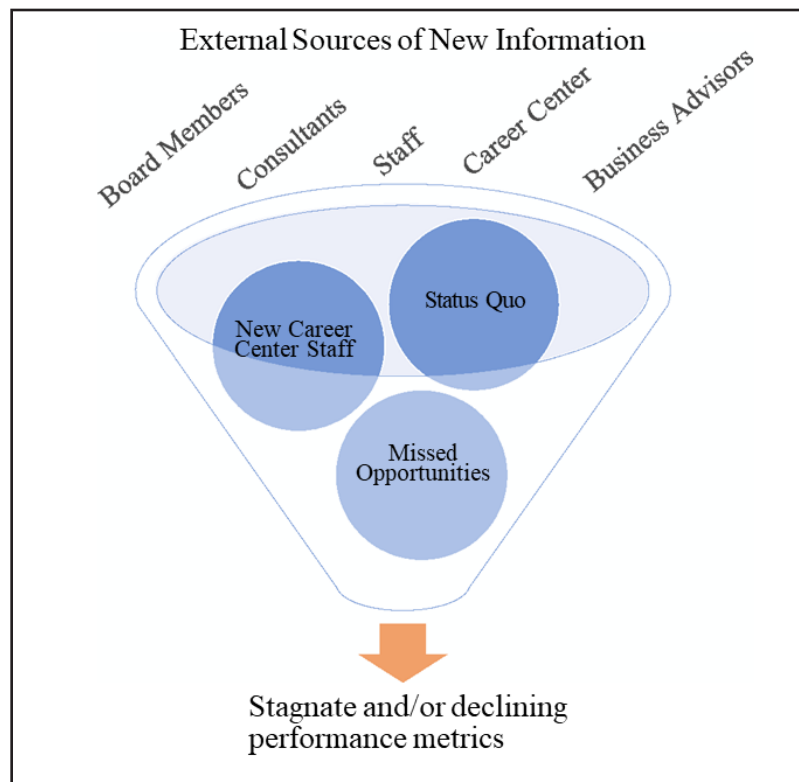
External Sources of New Information

Board Members

Consultants

Staff

Career Center

Business Advisors

New Career Center Staff

Status Quo

Missed Opportunities

Stagnate and/or declining performance metrics